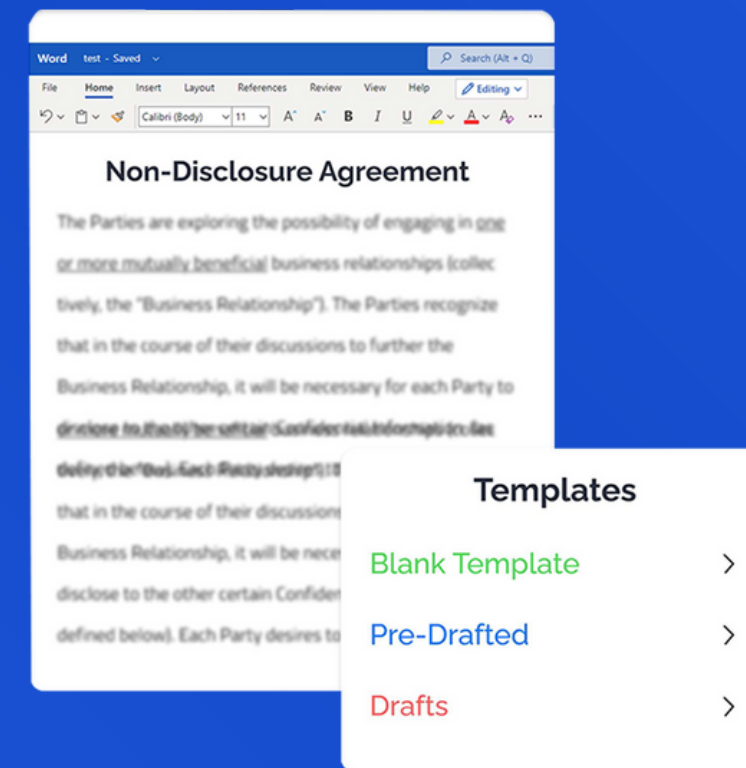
Word test - Saved

Search (Alt + Q)

File Home Insert Layout References Review View Help Editing

Calibri (Body) 11 A A B I U A

Non-Disclosure Agreement

The Parties are exploring the possibility of engaging in one or more mutually beneficial business relationships (collectively, the "Business Relationship"). The Parties recognize that in the course of their discussions to further the Business Relationship, it will be necessary for each Party to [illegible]

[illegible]

that in the course of their discussions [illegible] Business Relationship, it will be nece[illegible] disclose to the other certain Confiden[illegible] defined below). Each Party desires to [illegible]

Templates

Blank Template

Pre-Drafted

Drafts